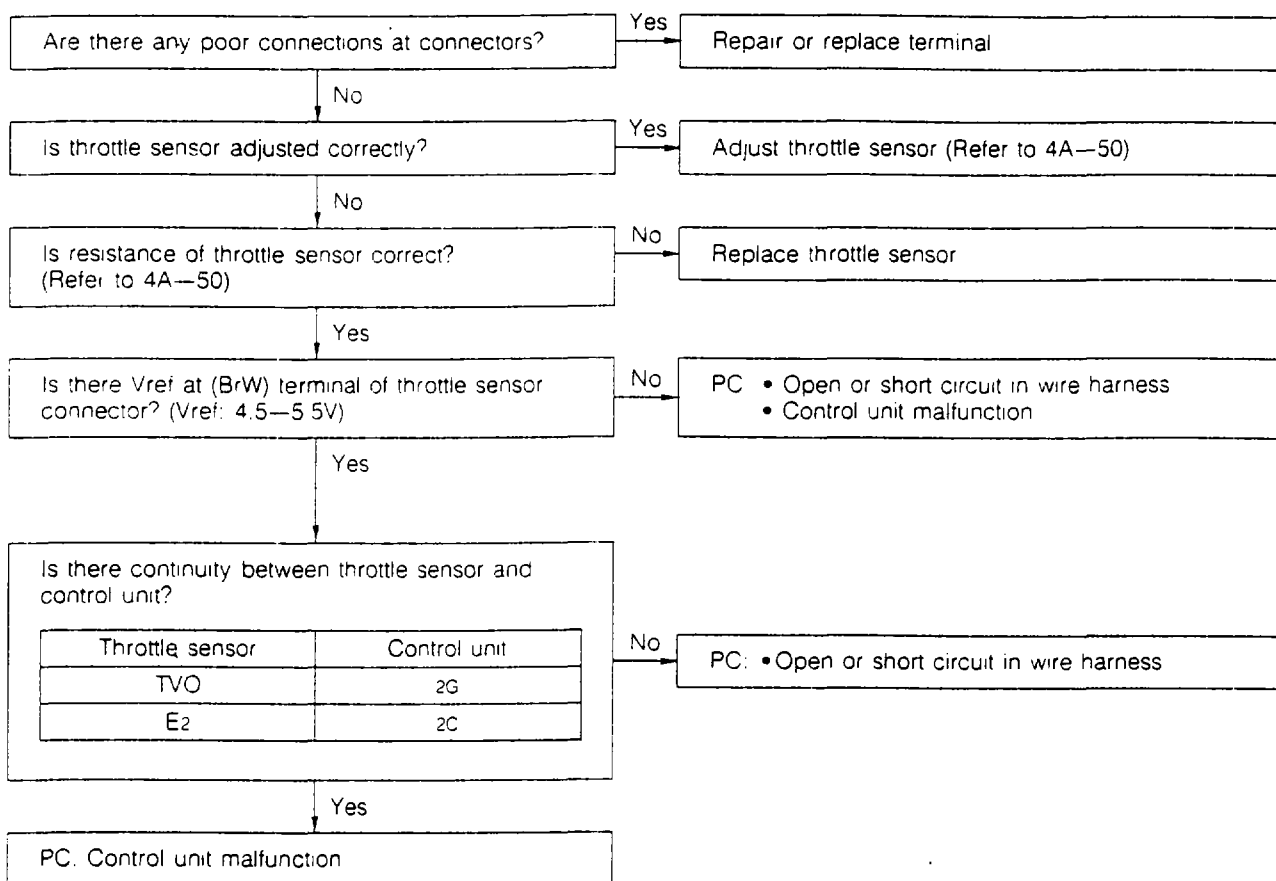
Are there any poor connections at connectors?

Yes

Repair or replace terminal

No

Is throttle sensor adjusted correctly?

Yes

Adjust throttle sensor (Refer to 4A—50)

No

Is resistance of throttle sensor correct? (Refer to 4A—50)

No

Replace throttle sensor

Yes

Is there Vref at (BrW) terminal of throttle sensor connector? (Vref: 4.5—5 5V)

No

PC • Open or short circuit in wire harness
• Control unit malfunction

Yes

Is there continuity between throttle sensor and control unit?

| Throttle sensor | Control unit |
|---|---|
| TVO | 2G |
| $E_2$ | 2C |

No

PC: • Open or short circuit in wire harness

Yes

PC. Control unit malfunction